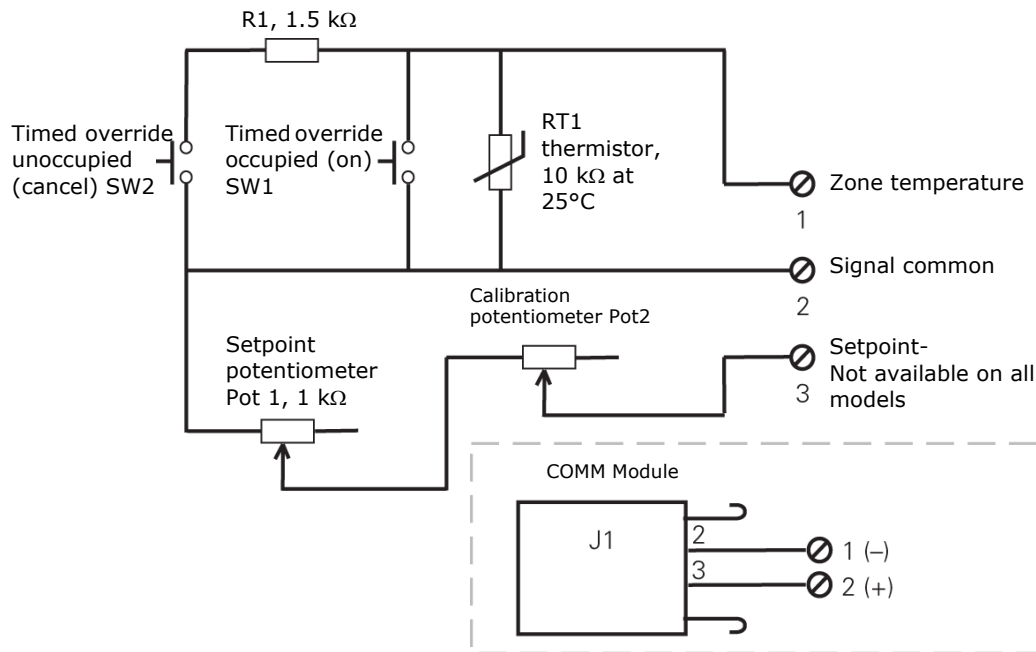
R1, 1.5 kΩ

Timed override unoccupied (cancel) SW2

Timed override occupied (on) SW1

RT1 thermistor, 10 kΩ at 25°C

Zone temperature
1

Signal common
2

Calibration potentiometer Pot2

Setpoint potentiometer Pot 1, 1 kΩ

Setpoint-
Not available on all models
3

COMM Module

J1

2
3

1 (–)
2 (+)